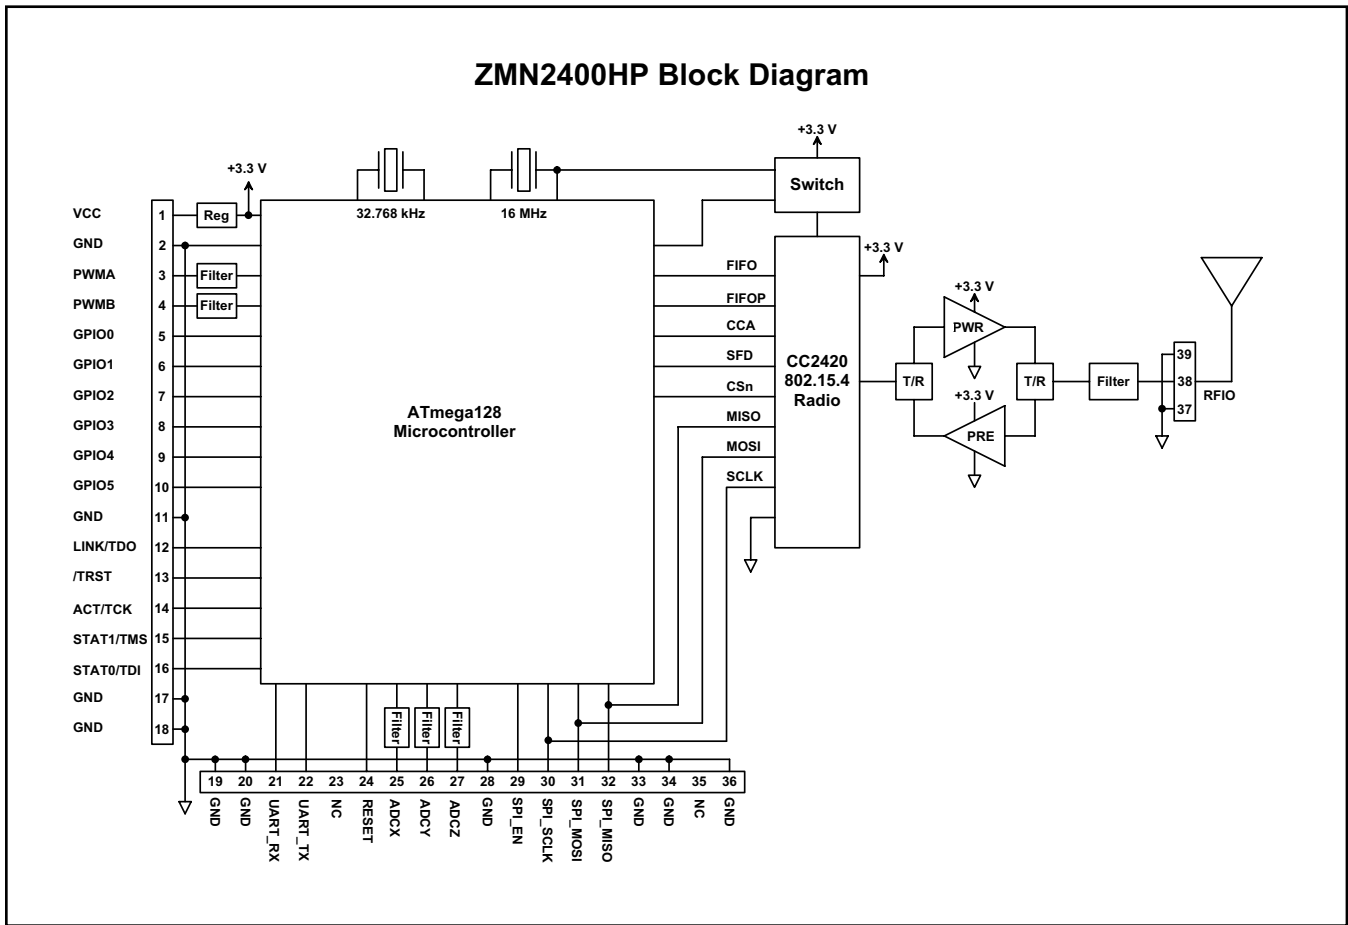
ZMN2400HP Block Diagram

+3.3 V
+3.3 V
Switch
32.768 kHz
16 MHz
+3.3 V

VCC 1 Reg
GND 2
PWMA 3 Filter
PWMB 4 Filter
GPIO0 5
GPIO1 6
GPIO2 7
GPIO3 8
GPIO4 9
GPIO5 10
GND 11
LINK/TDO 12
/TRST 13
ACT/TCK 14
STAT1/TMS 15
STAT0/TDI 16
GND 17
GND 18

ATmega128
Microcontroller

FIFO
FIFOP
CCA
SFD
CSn
MISO
MOSI
SCLK

CC2420
802.15.4
Radio

+3.3 V
PWR
+3.3 V
PRE
T/R
T/R
Filter
39
38
37
RFIO

Filter
Filter
Filter

19 GND
20 GND
21 UART_RX
22 UART_TX
23 NC
24 RESET
25 ADCX
26 ADCY
27 ADCZ
28 GND
29 SPI_EN
30 SPI_SCLK
31 SPI_MOSI
32 SPI_MISO
33 GND
34 GND
35 NC
36 GND